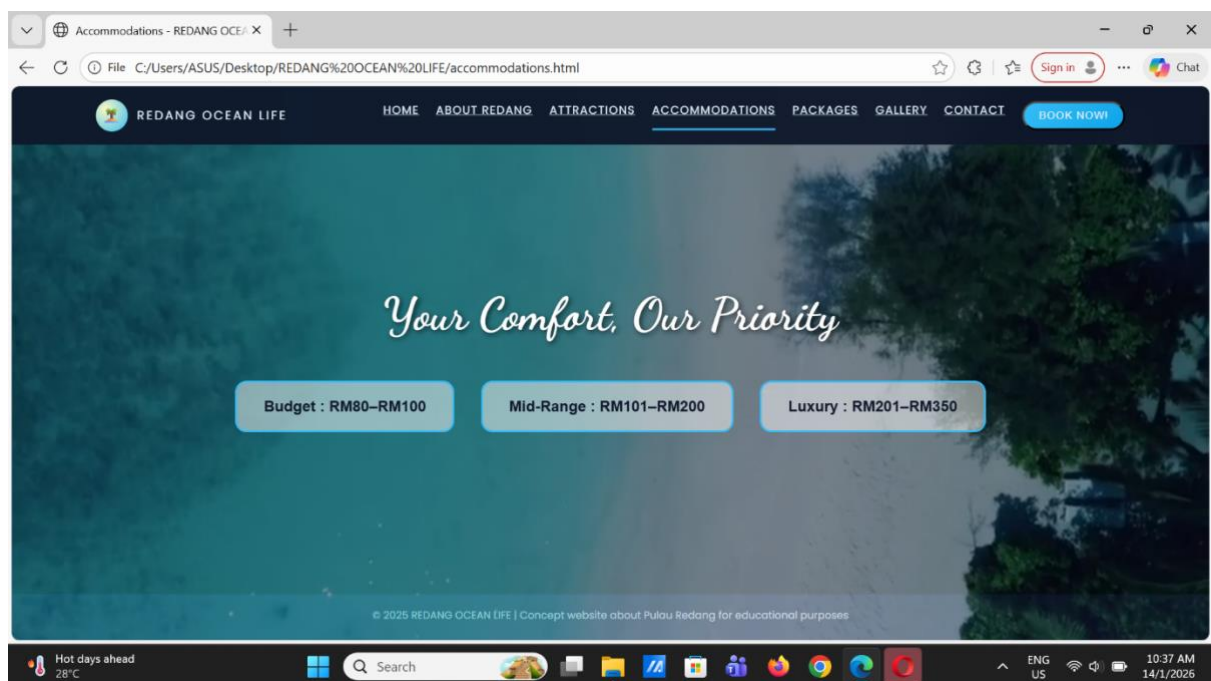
Accommodations - REDANG OCEA ×

File C:/Users/ASUS/Desktop/REDANG%20OCEAN%20LIFE/accommodations.html

Sign in

Chat

REDANG OCEAN LIFE

HOME ABOUT REDANG ATTRACTIONS ACCOMMODATIONS PACKAGES GALLERY CONTACT BOOK NOW!

Your Comfort, Our Priority

Budget : RM80–RM100

Mid-Range : RM101–RM200

Luxury : RM201–RM350

© 2025 REDANG OCEAN LIFE | Concept website about Pulau Redang for educational purposes

Hot days ahead
28°C

Search

ENG
US

10:37 AM
14/1/2026